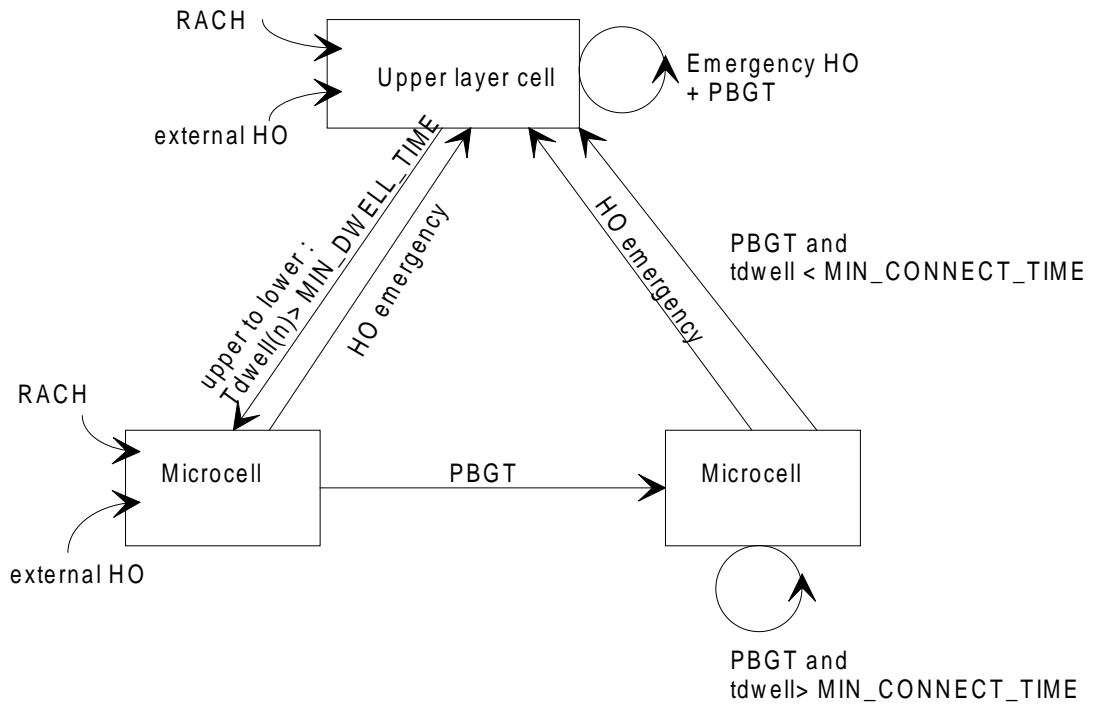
RACH

external HO

Upper layer cell

Emergency HO
+ PBGT

upper to lower :
Tdwell(n)> MIN_DWELL_TIME

HO emergency

HO emergency

PBGT and
tdwell < MIN_CONNECT_TIME

RACH

external HO

Microcell

PBGT

Microcell

PBGT and
tdwell> MIN_CONNECT_TIME